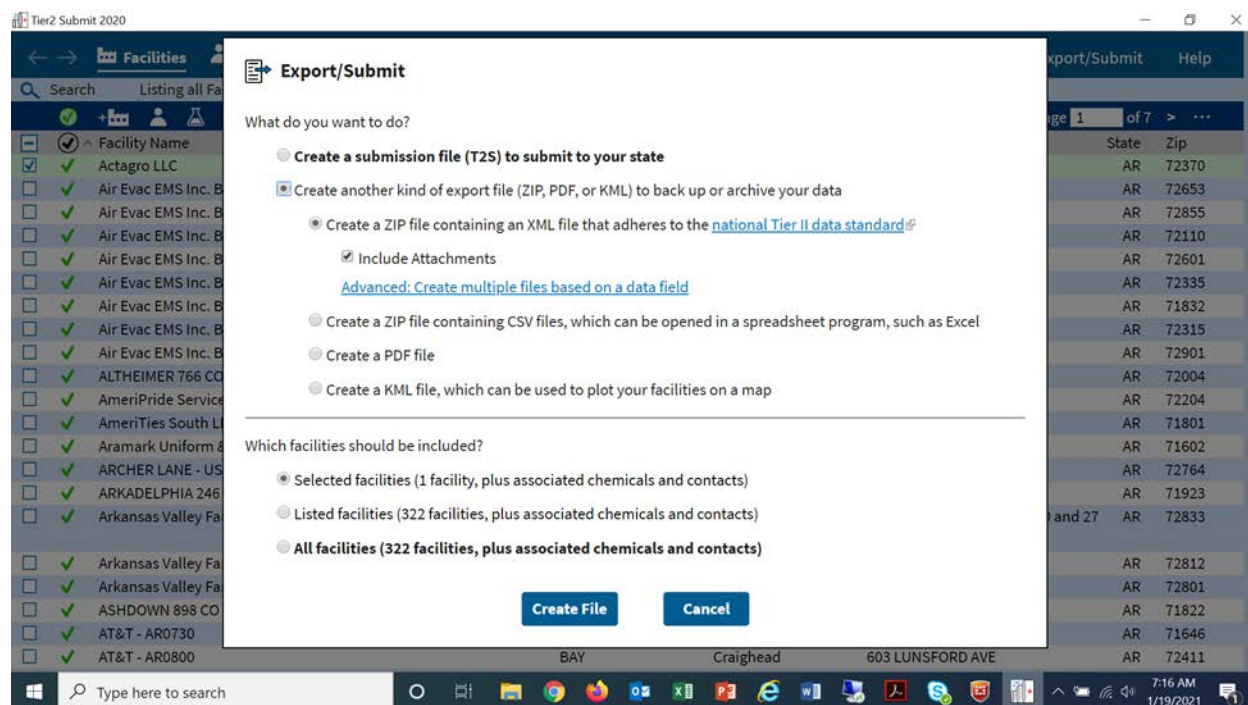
Tier2 Submit 2020

Facilities

xport/Submit Help

Search Listing all Fa

ge 1 of 7 > ···

Facility Name State Zip

Actagro LLC AR 72370
Air Evac EMS Inc. B AR 72653
Air Evac EMS Inc. B AR 72855
Air Evac EMS Inc. B AR 72110
Air Evac EMS Inc. B AR 72601
Air Evac EMS Inc. B AR 72335
Air Evac EMS Inc. B AR 71832
Air Evac EMS Inc. B AR 72315
Air Evac EMS Inc. B AR 72901
ALTHEIMER 766 CO AR 72004
AmeriPride Service AR 72204
AmeriTies South L AR 71801
Aramark Uniform & AR 71602
ARCHER LANE - US AR 72764
ARKADELPHIA 246 AR 71923
Arkansas Valley Fa ) and 27 AR 72833
Arkansas Valley Fa AR 72812
Arkansas Valley Fa AR 72801
ASHDOWN 898 CO AR 71822
AT&T - AR0730 AR 71646
AT&T - AR0800 BAY Craighead 603 LUNSFORD AVE AR 72411

Export/Submit

What do you want to do?

Create a submission file (T2S) to submit to your state

Create another kind of export file (ZIP, PDF, or KML) to back up or archive your data

Create a ZIP file containing an XML file that adheres to the national Tier II data standard

Include Attachments

Advanced: Create multiple files based on a data field

Create a ZIP file containing CSV files, which can be opened in a spreadsheet program, such as Excel

Create a PDF file

Create a KML file, which can be used to plot your facilities on a map

Which facilities should be included?

Selected facilities (1 facility, plus associated chemicals and contacts)

Listed facilities (322 facilities, plus associated chemicals and contacts)

All facilities (322 facilities, plus associated chemicals and contacts)

Create File Cancel

Type here to search

7:16 AM 1/19/2021